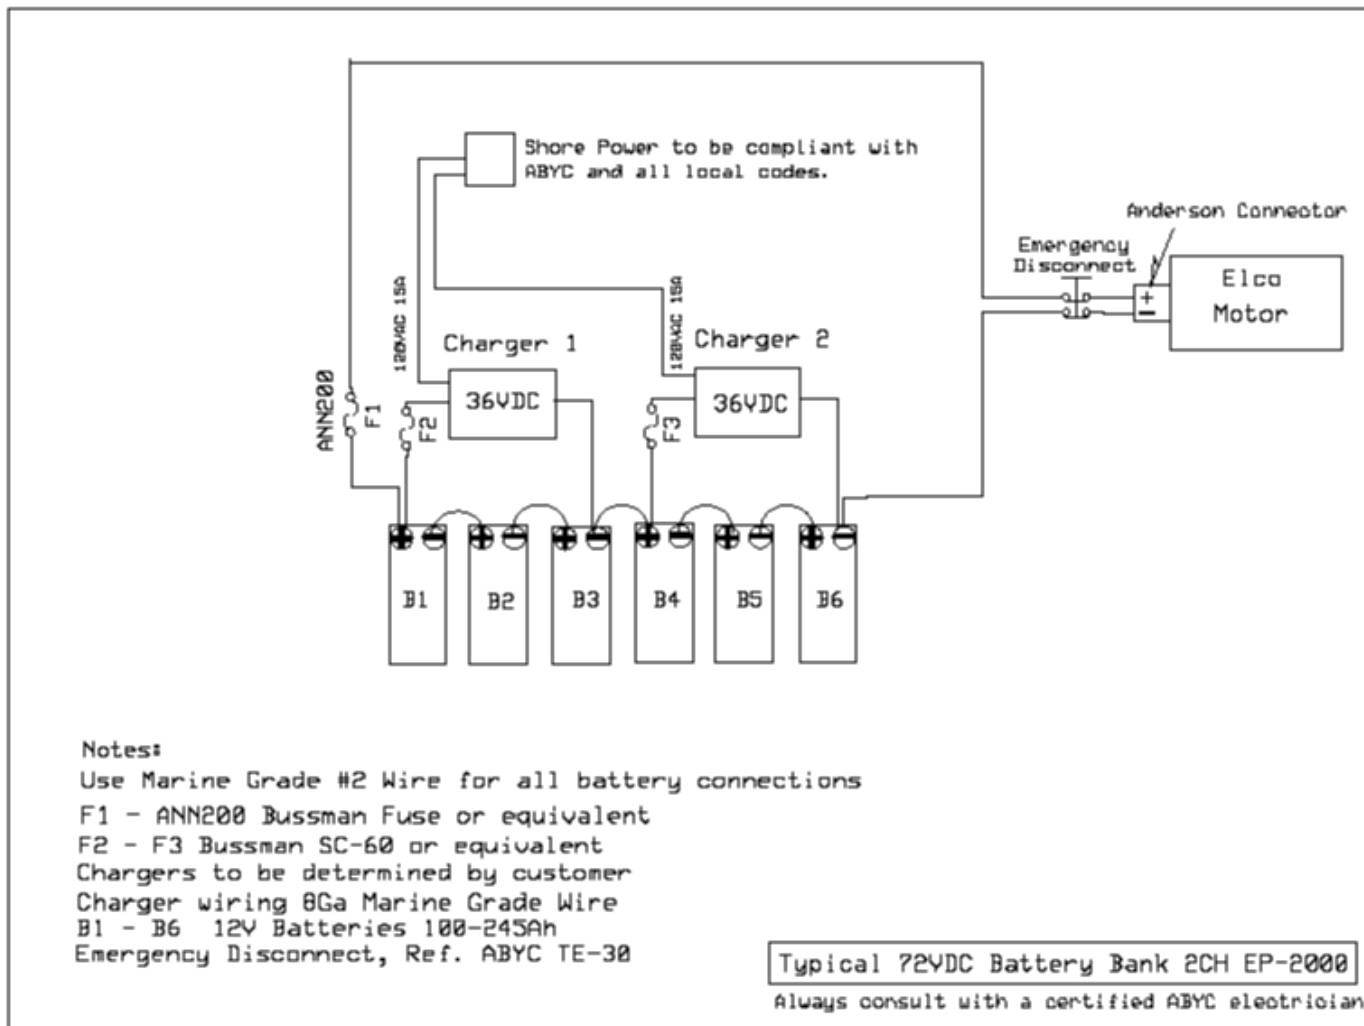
Shore Power to be compliant with ABYC and all local codes.

Anderson Connector

Emergency Disconnect

+

−

Elco Motor

120VAC 15A

120VAC 15A

Charger 1

Charger 2

36VDC

36VDC

ANN200

F1

F2

F3

B1

B2

B3

B4

B5

B6

Notes:
Use Marine Grade #2 Wire for all battery connections
F1 - ANN200 Bussman Fuse or equivalent
F2 - F3 Bussman SC-60 or equivalent
Chargers to be determined by customer
Charger wiring 8Ga Marine Grade Wire
B1 - B6 12V Batteries 100-245Ah
Emergency Disconnect, Ref. ABYC TE-30

Typical 72VDC Battery Bank 2CH EP-2000

Always consult with a certified ABYC electrician